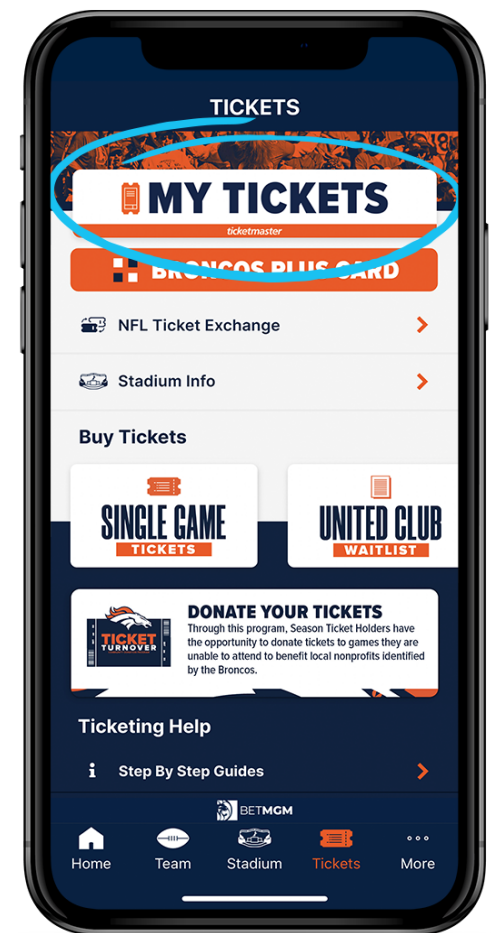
TICKETS

MY TICKETS
ticketmaster

BRONCOS PLUS CARD

NFL Ticket Exchange

Stadium Info

Buy Tickets

SINGLE GAME
TICKETS

UNITED CLUB
WAITLIST

TICKET TURNOVER

DONATE YOUR TICKETS
Through this program, Season Ticket Holders have the opportunity to donate tickets to games they are unable to attend to benefit local nonprofits identified by the Broncos.

Ticketing Help

Step By Step Guides

BETMGM

Home Team Stadium Tickets More